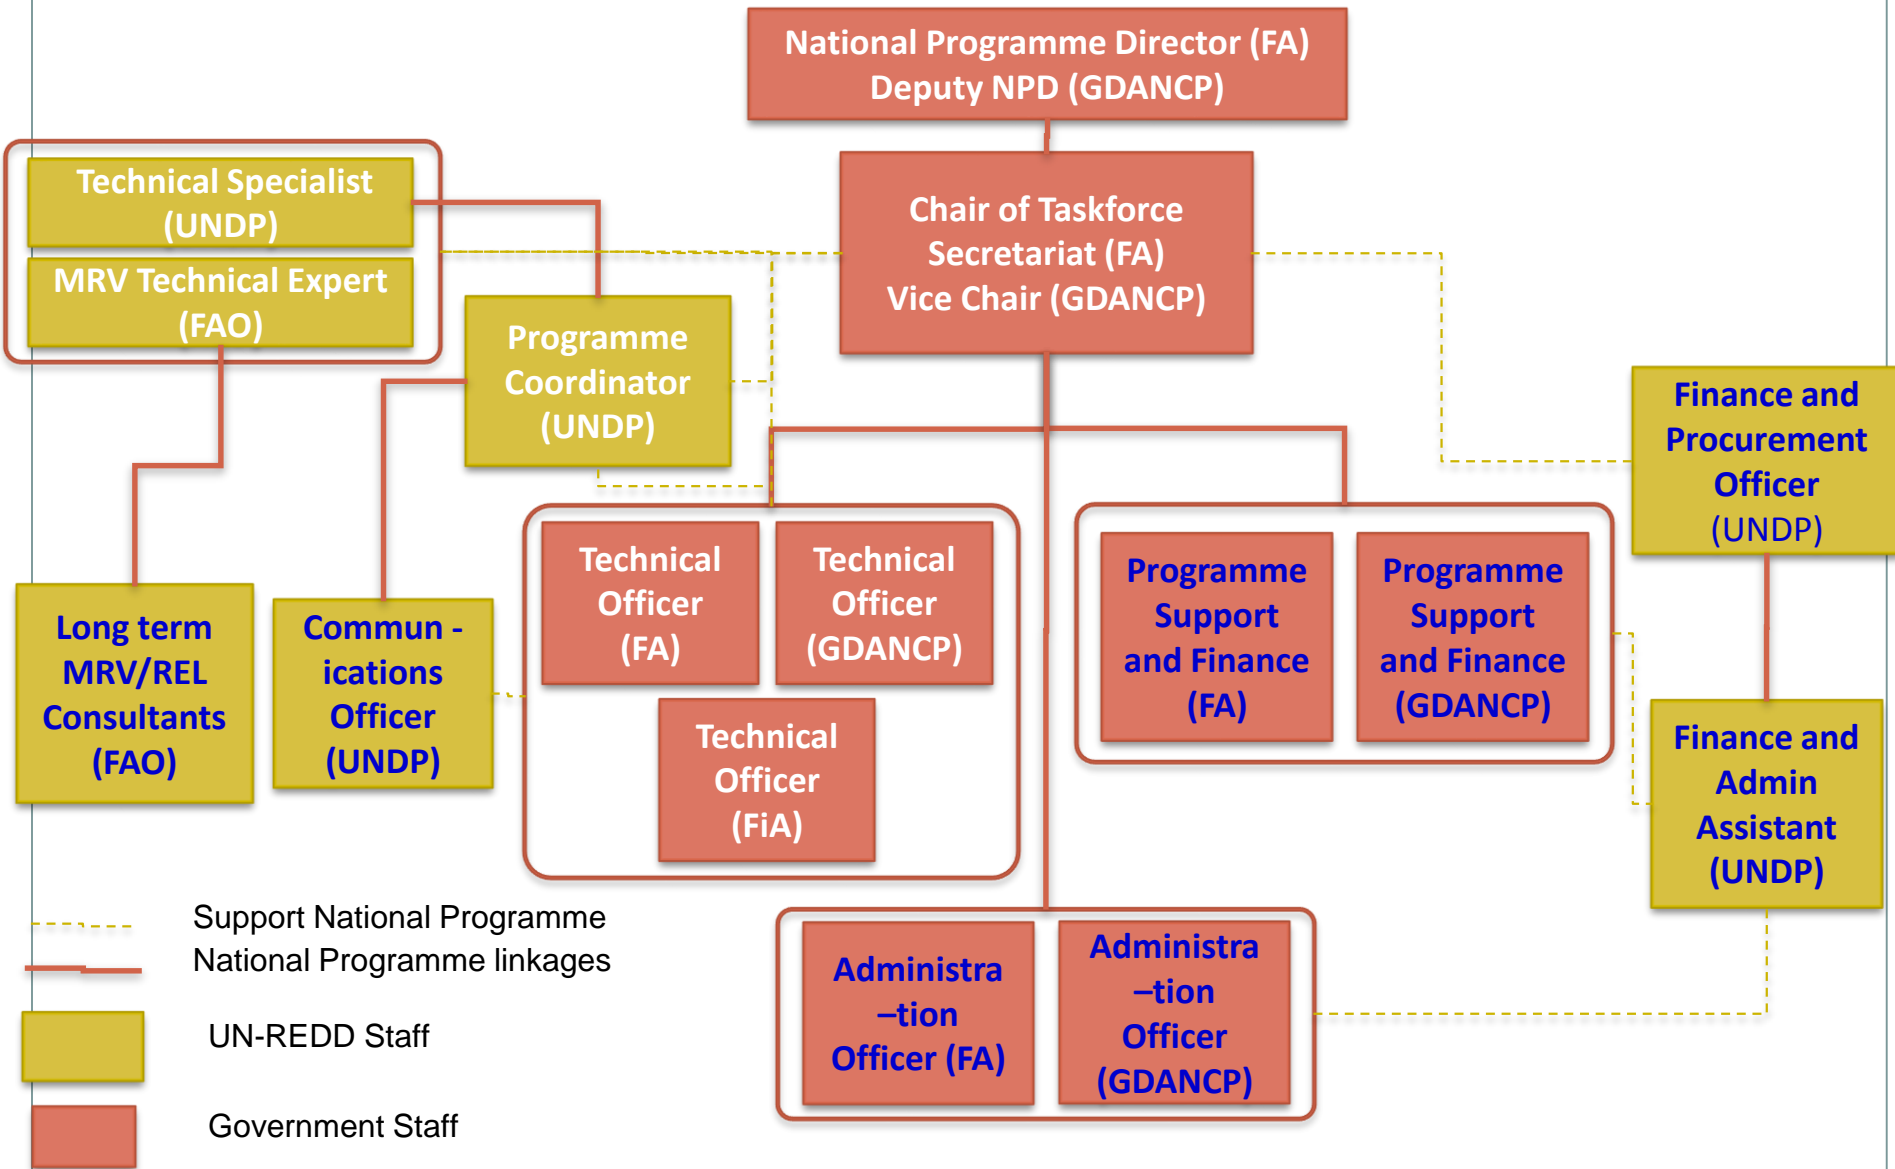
National Programme Director (FA)
Deputy NPD (GDANCP)

Technical Specialist (UNDP)

MRV Technical Expert (FAO)

Chair of Taskforce Secretariat (FA)
Vice Chair (GDANCP)

Programme Coordinator (UNDP)

Finance and Procurement Officer (UNDP)

Long term MRV/REL Consultants (FAO)

Commun - ications Officer (UNDP)

Technical Officer (FA)

Technical Officer (GDANCP)

Technical Officer (FiA)

Programme Support and Finance (FA)

Programme Support and Finance (GDANCP)

Finance and Admin Assistant (UNDP)

Administra –tion Officer (FA)

Administra –tion Officer (GDANCP)

Support National Programme
National Programme linkages

UN-REDD Staff

Government Staff